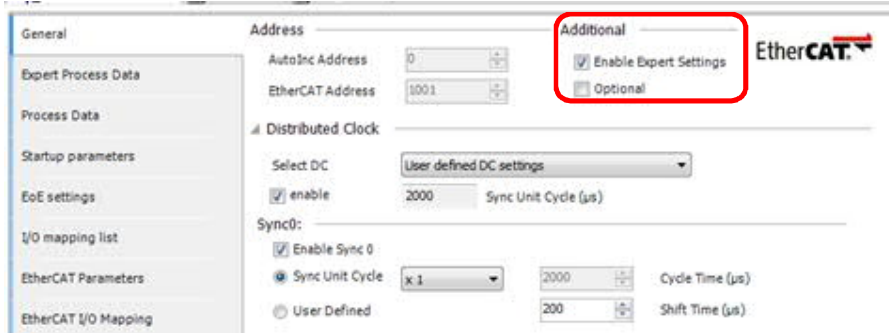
General
Expert Process Data
Process Data
Startup parameters
EoE settings
I/O mapping list
EtherCAT Parameters
EtherCAT I/O Mapping

Address
AutoInc Address 0
EtherCAT Address 1001

Additional
Enable Expert Settings
Optional

EtherCAT

Distributed Clock
Select DC User defined DC settings
enable 2000 Sync Unit Cycle (μs)

Sync0:
Enable Sync 0
Sync Unit Cycle x 1 2000 Cycle Time (μs)
User Defined 200 Shift Time (μs)